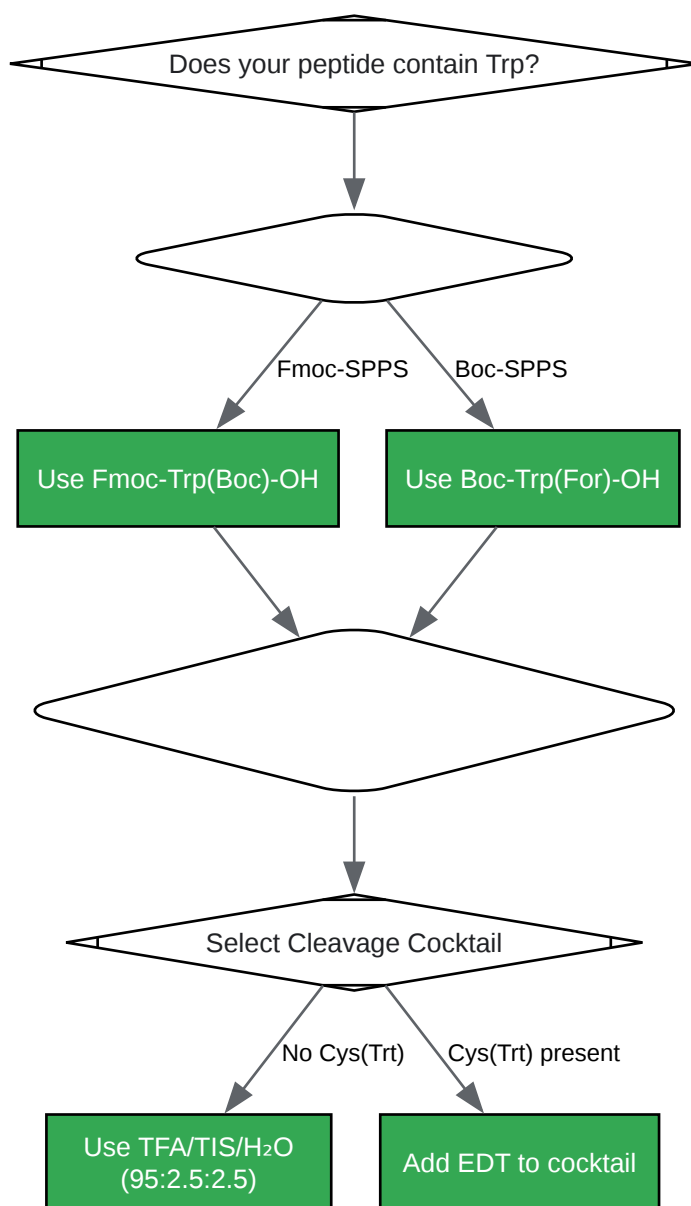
Does your peptide contain Trp?

Fmoc-SPPS

Boc-SPPS

Use Fmoc-Trp(Boc)-OH

Use Boc-Trp(For)-OH

Select Cleavage Cocktail

No Cys(Trt)

Cys(Trt) present

Use TFA/TIS/$H_2O$ (95:2.5:2.5)

Add EDT to cocktail